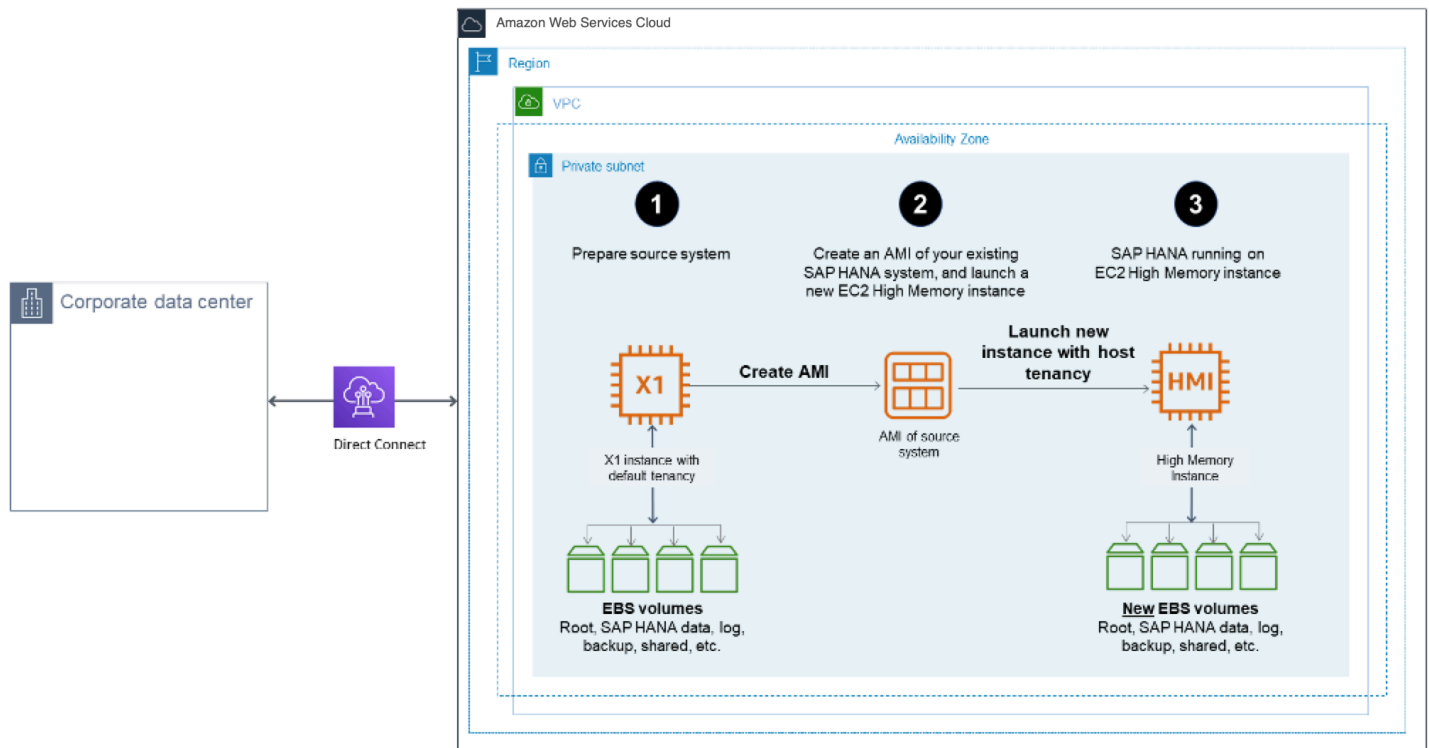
Corporate data center

Direct Connect

Amazon Web Services Cloud

Region

VPC

Availability Zone

Private subnet

1

Prepare source system

2

Create an AMI of your existing SAP HANA system, and launch a new EC2 High Memory instance

3

SAP HANA running on EC2 High Memory instance

X1

Create AMI

AMI of source system

Launch new instance with host tenancy

HMI

X1 instance with default tenancy

High Memory Instance

EBS volumes
Root, SAP HANA data, log, backup, shared, etc.

New EBS volumes
Root, SAP HANA data, log, backup, shared, etc.